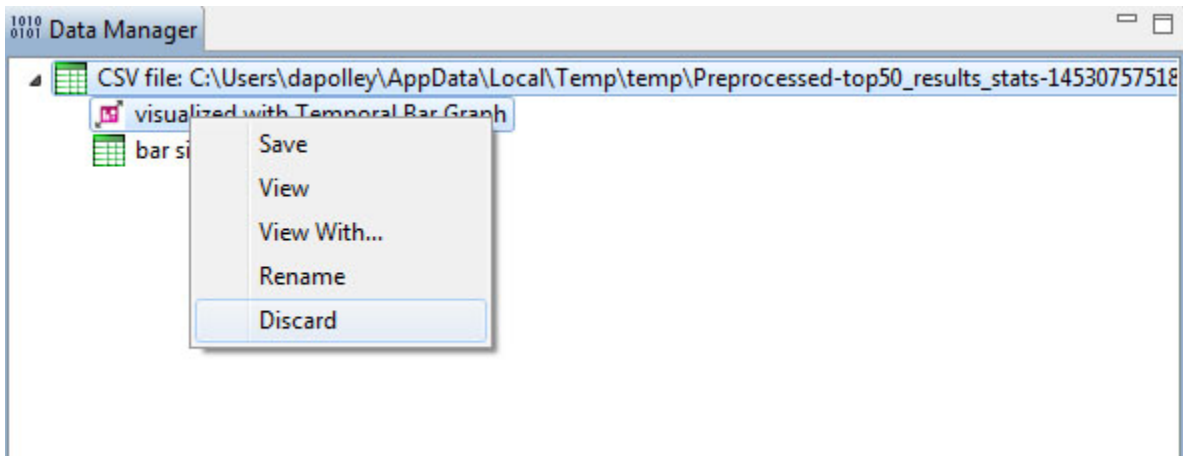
1010
0101 Data Manager

CSV file: C:\Users\dapolley\AppData\Local\Temp\temp\Preprocessed-top50_results_stats-14530757518

visualized with Temporal Bar Graph

bar si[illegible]

Save

View

View With...

Rename

Discard